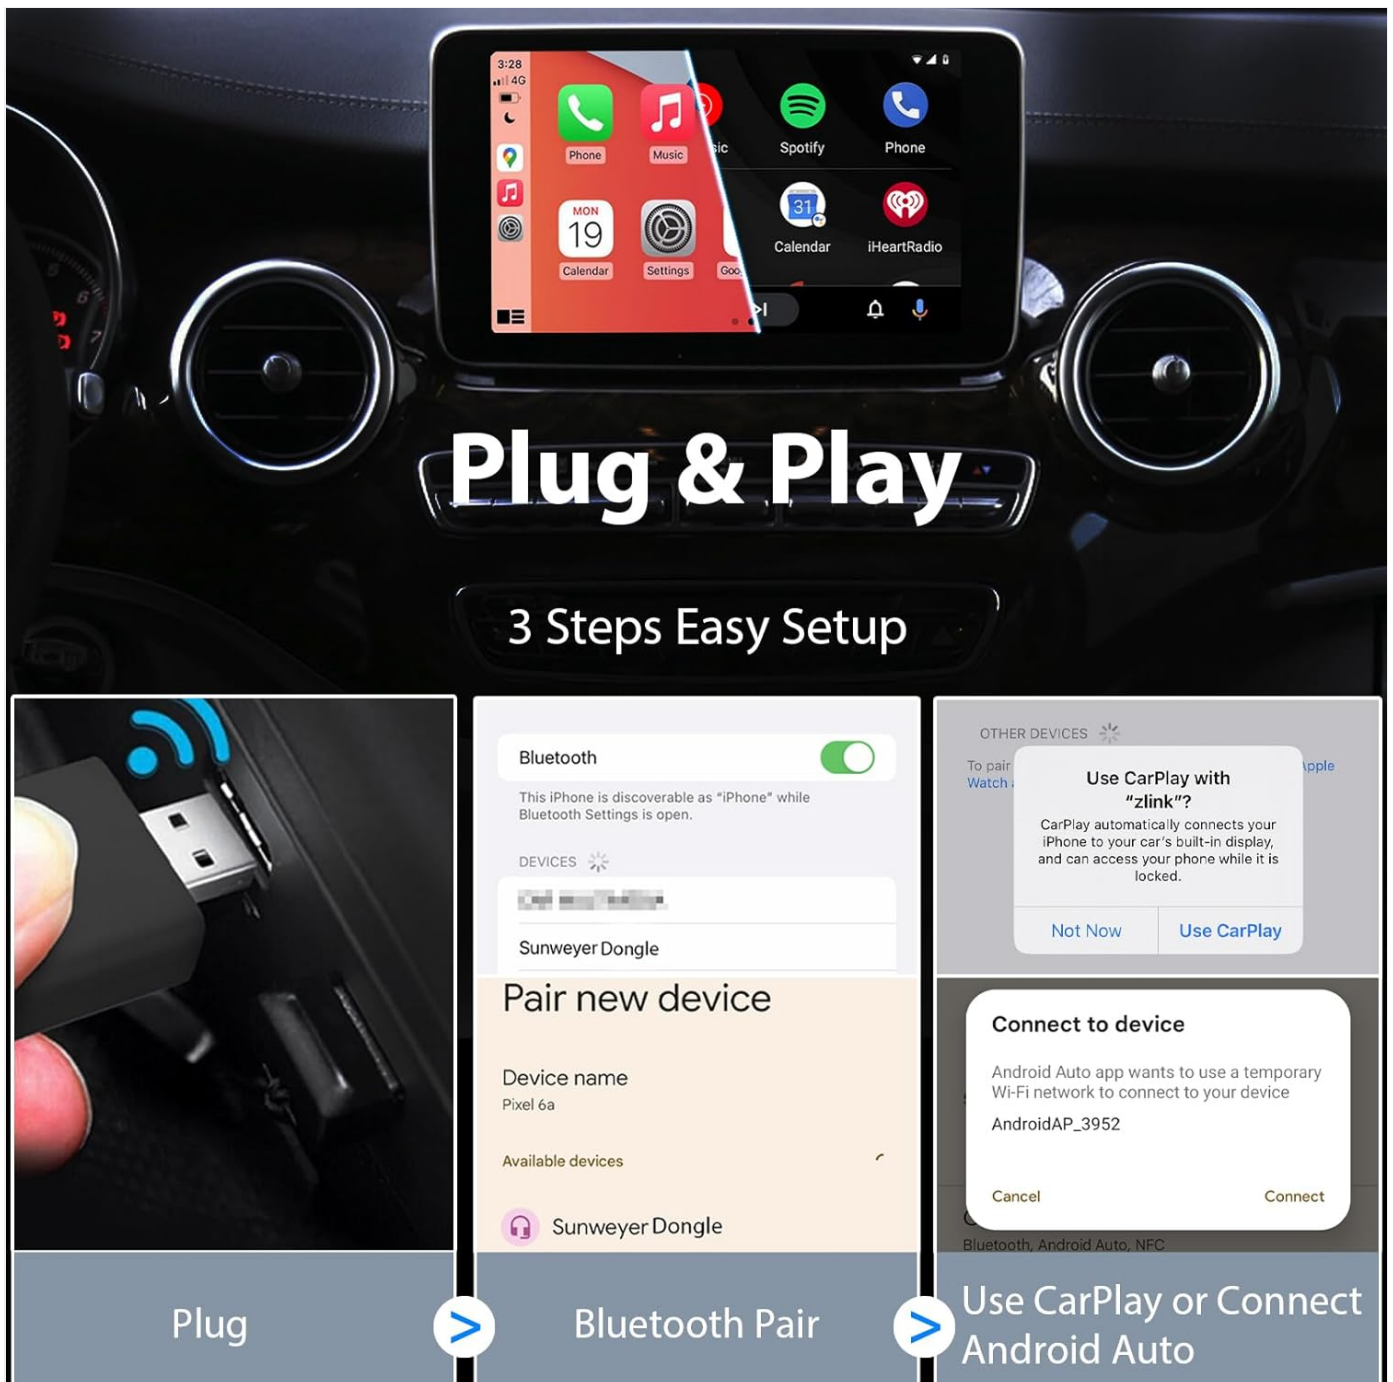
3:28
4G

Phone
Music
ic
Spotify
Phone

MON
19
Calendar
Settings
Goo
31
Calendar
iHeartRadio

Plug & Play

3 Steps Easy Setup

Bluetooth
This iPhone is discoverable as "iPhone" while Bluetooth Settings is open.
DEVICES
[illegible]
Sunweyer Dongle

Pair new device
Device name
Pixel 6a
Available devices
Sunweyer Dongle

OTHER DEVICES
To pair
Watch
pple
Use CarPlay with "zlink"?
CarPlay automatically connects your iPhone to your car's built-in display, and can access your phone while it is locked.
Not Now
Use CarPlay

Connect to device
Android Auto app wants to use a temporary Wi-Fi network to connect to your device
AndroidAP_3952
Cancel
Connect
Bluetooth, Android Auto, NFC

Plug
>
Bluetooth Pair
>
Use CarPlay or Connect Android Auto